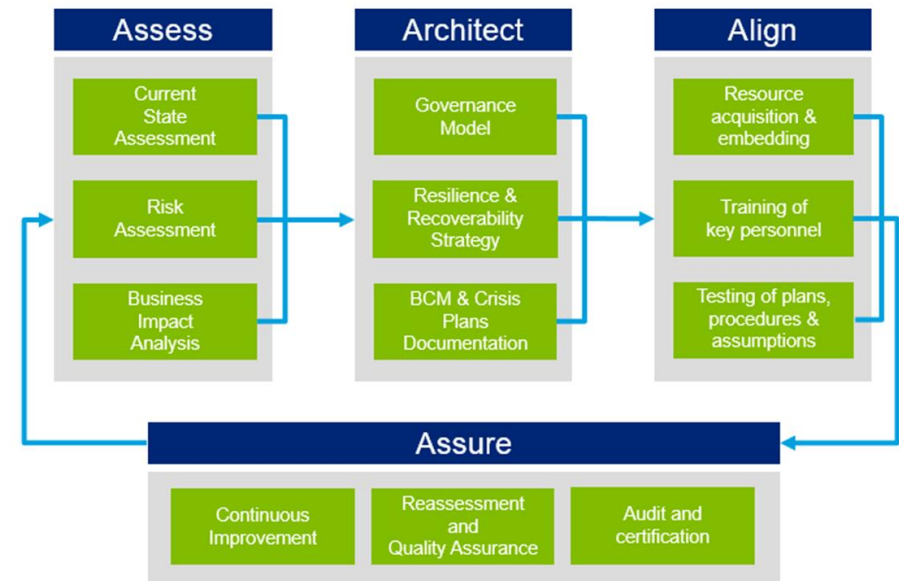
Assess

Current State Assessment

Risk Assessment

Business Impact Analysis

Architect

Governance Model

Resilience & Recoverability Strategy

BCM & Crisis Plans Documentation

Align

Resource acquisition & embedding

Training of key personnel

Testing of plans, procedures & assumptions

Assure

Continuous Improvement

Reassessment and Quality Assurance

Audit and certification